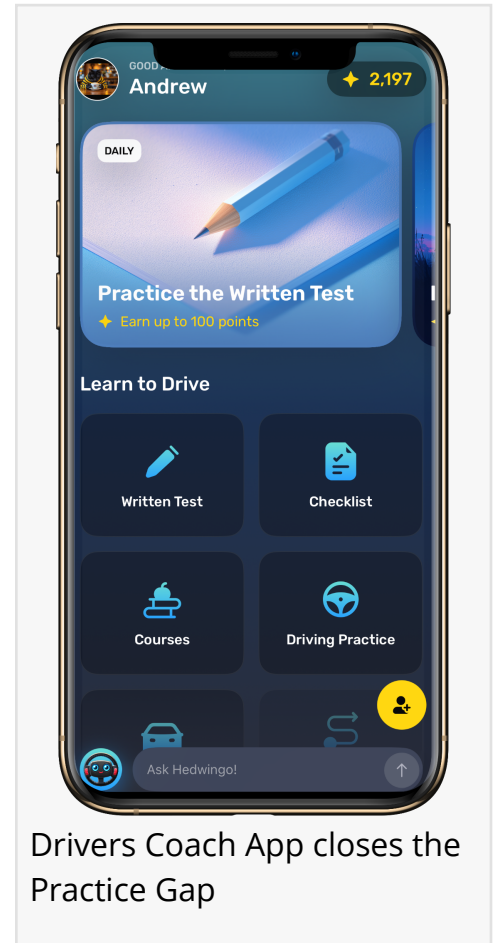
GOOD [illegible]
Andrew

2,197

DAILY

Practice the Written Test
Earn up to 100 points

Learn to Drive

Written Test

Checklist

Courses

Driving Practice

Ask Hedwingo!

Drivers Coach App closes the Practice Gap